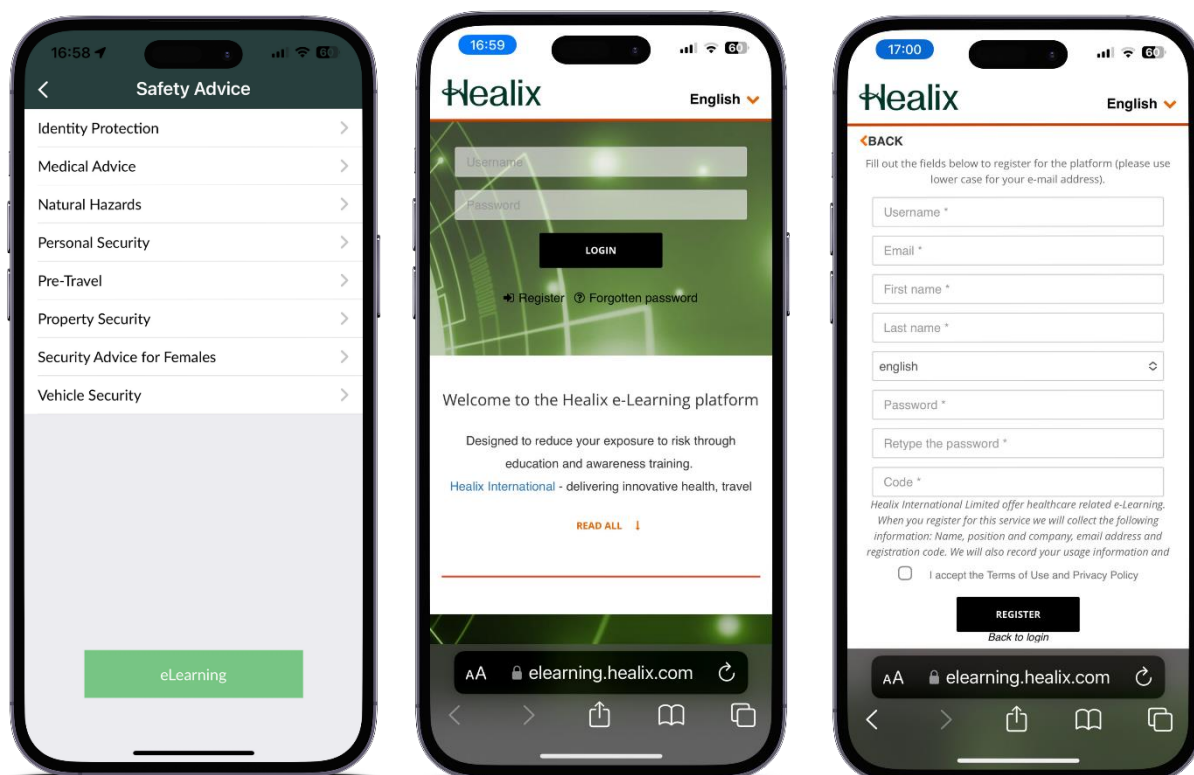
16:58

Safety Advice

Identity Protection

Medical Advice

Natural Hazards

Personal Security

Pre-Travel

Property Security

Security Advice for Females

Vehicle Security

eLearning

16:59

Healix

English

Username

Password

LOGIN

Register Forgotten password

Welcome to the Healix e-Learning platform

Designed to reduce your exposure to risk through education and awareness training.

Healix International - delivering innovative health, travel

READ ALL

AA elearning.healix.com

17:00

Healix

English

BACK

Fill out the fields below to register for the platform (please use lower case for your e-mail address).

Username *

Email *

First name *

Last name *

english

Password *

Retype the password *

Code *

Healix International Limited offer healthcare related e-Learning. When you register for this service we will collect the following information: Name, position and company, email address and registration code. We will also record your usage information and

I accept the Terms of Use and Privacy Policy

REGISTER

Back to login

AA elearning.healix.com